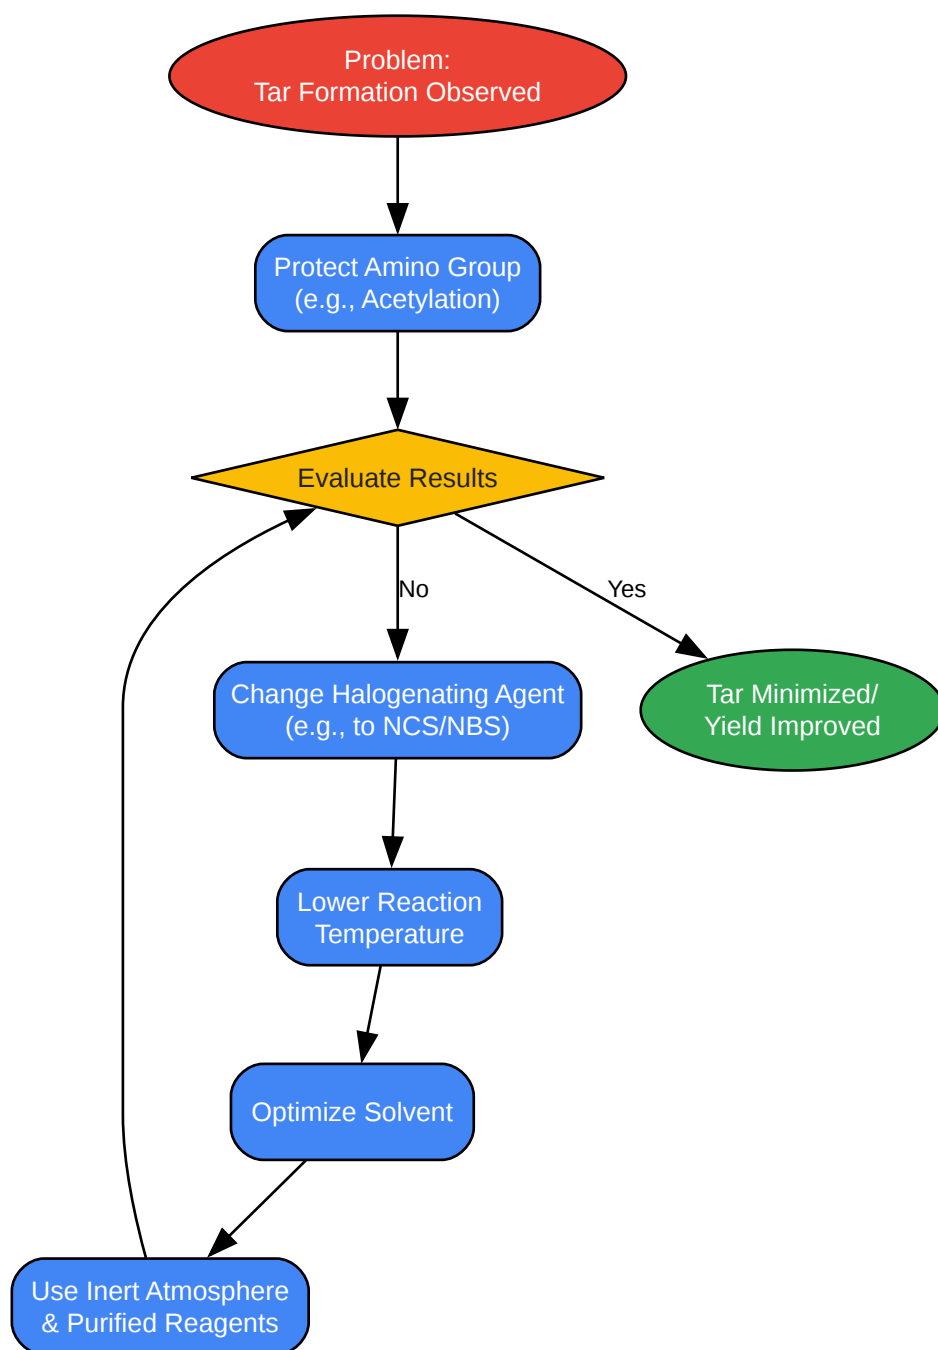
Problem:
Tar Formation Observed

Protect Amino Group
(e.g., Acetylation)

Evaluate Results

No

Yes

Change Halogenating Agent
(e.g., to NCS/NBS)

Tar Minimized/
Yield Improved

Lower Reaction
Temperature

Optimize Solvent

Use Inert Atmosphere
& Purified Reagents